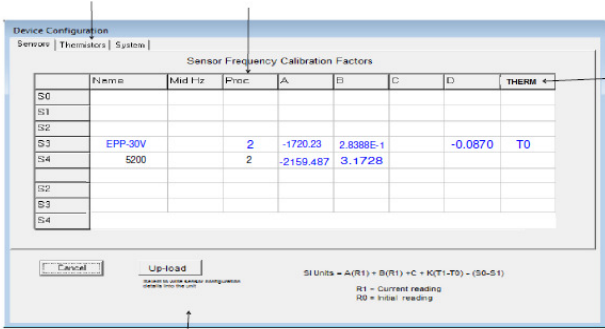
Device Configuration

Sensors | Thermistors | System

Sensor Frequency Calibration Factors

| | Name | Mid Hz | Proc | A | B | C | D | THERM |
|---|---|---|---|---|---|---|---|---|
| S0 | | | | | | | | |
| S1 | | | | | | | | |
| S2 | | | | | | | | |
| S3 | EPP-30V | | 2 | -1720.23 | 2.8388E-1 | | -0.0870 | T0 |
| S4 | 5200 | | 2 | -2159.487 | 3.1728 | | | |
| | | | | | | | | |
| S2 | | | | | | | | |
| S3 | | | | | | | | |
| S4 | | | | | | | | |

Cancel

Up-load

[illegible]

SI Units = A(R1) + B(R1) +C + K(T1-T0) - (S0-S1)

R1 = Current reading
R0 = Initial reading